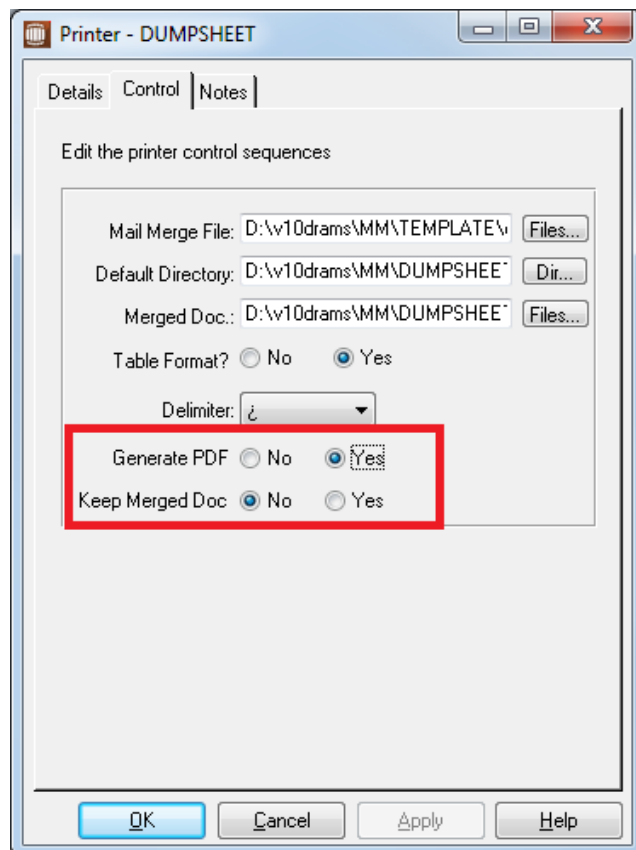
Printer - DUMPSHEET

Details Control Notes

Edit the printer control sequences

Mail Merge File: D:\v10drams\MM\TEMPLATE\ Files...
Default Directory: D:\v10drams\MM\DUMPSHEET Dir...
Merged Doc.: D:\v10drams\MM\DUMPSHEE Files...
Table Format? No Yes

Delimiter: ¿

Generate PDF No Yes
Keep Merged Doc No Yes

OK Cancel Apply Help